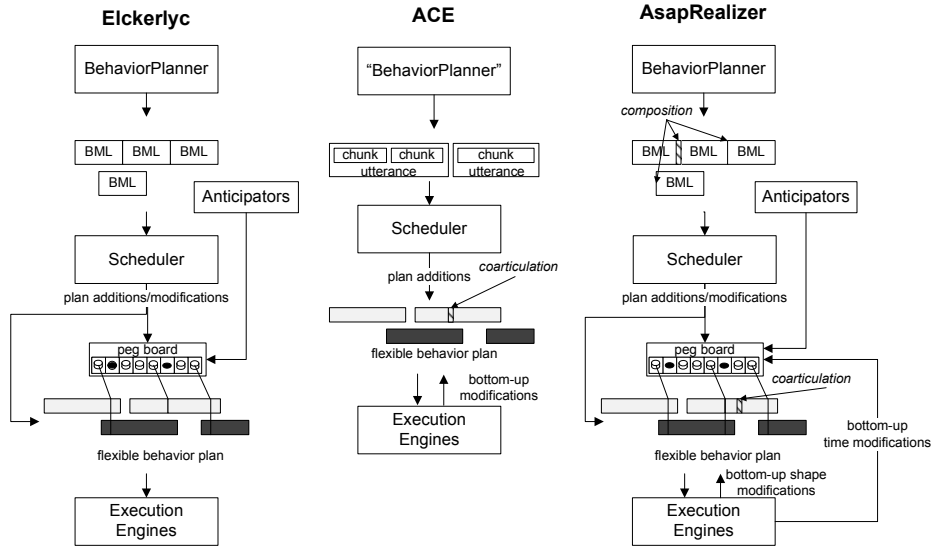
Elckerlyc

BehaviorPlanner

BML BML BML

BML

Anticipators

Scheduler

plan additions/modifications

peg board

flexible behavior plan

Execution Engines

ACE

"BehaviorPlanner"

chunk chunk utterance

chunk utterance

Scheduler

plan additions

coarticulation

flexible behavior plan

bottom-up modifications

Execution Engines

AsapRealizer

BehaviorPlanner

composition

BML BML BML

BML

Anticipators

Scheduler

plan additions/modifications

peg board

coarticulation

bottom-up time modifications

flexible behavior plan

bottom-up shape modifications

Execution Engines